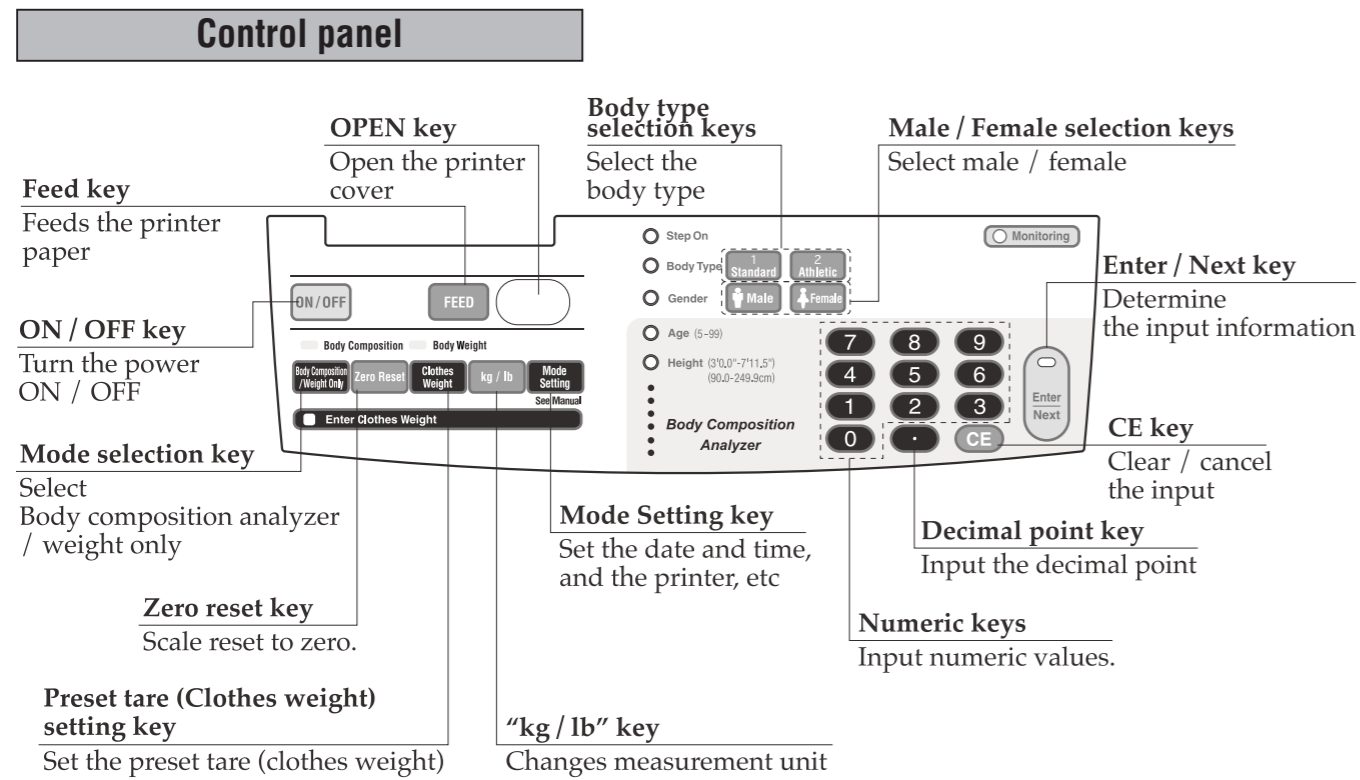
Control panel

OPEN key
Open the printer cover

Body type selection keys
Select the body type

Male / Female selection keys
Select male / female

Feed key
Feeds the printer paper

Step On
Body Type
1 Standard
2 Athletic
Gender
Male
Female
Monitoring

ON/OFF
FEED

Enter / Next key
Determine the input information

ON / OFF key
Turn the power ON / OFF

Body Composition
Body Weight
Body Composition /Weight Only
Zero Reset
Clothes Weight
kg / lb
Mode Setting
See Manual
Enter Clothes Weight

Age (5-99)
Height (3'0.0"-7'11.5") (90.0-249.9cm)
Body Composition Analyzer

7 8 9
4 5 6
1 2 3
0 · CE
Enter Next

CE key
Clear / cancel the input

Mode selection key
Select Body composition analyzer / weight only

Mode Setting key
Set the date and time, and the printer, etc

Decimal point key
Input the decimal point

Zero reset key
Scale reset to zero.

Numeric keys
Input numeric values.

Preset tare (Clothes weight) setting key
Set the preset tare (clothes weight)

"kg / lb" key
Changes measurement unit